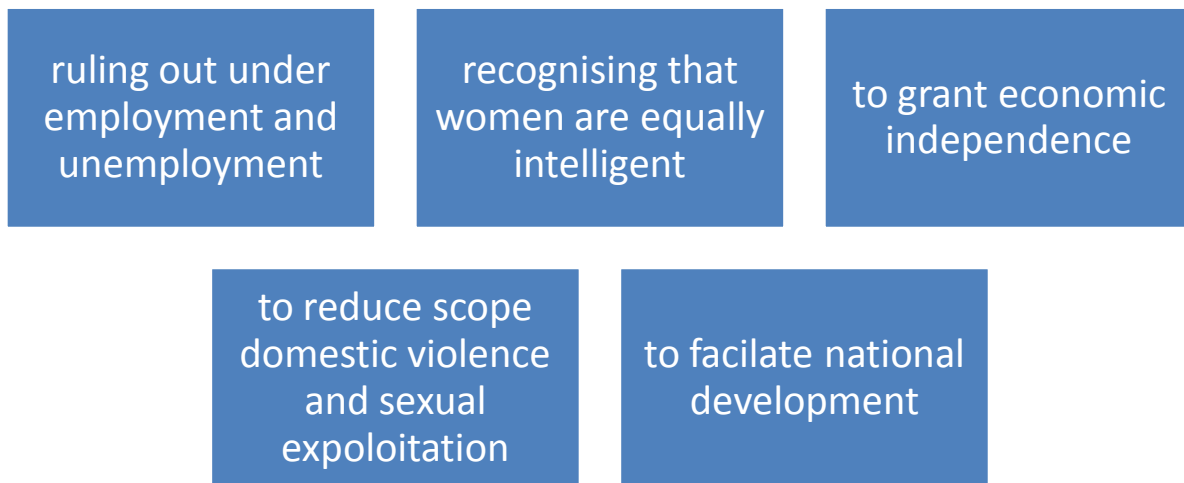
ruling out under employment and unemployment

recognising that women are equally intelligent

to grant economic independence

to reduce scope domestic violence and sexual expoloitation

to facilate national development